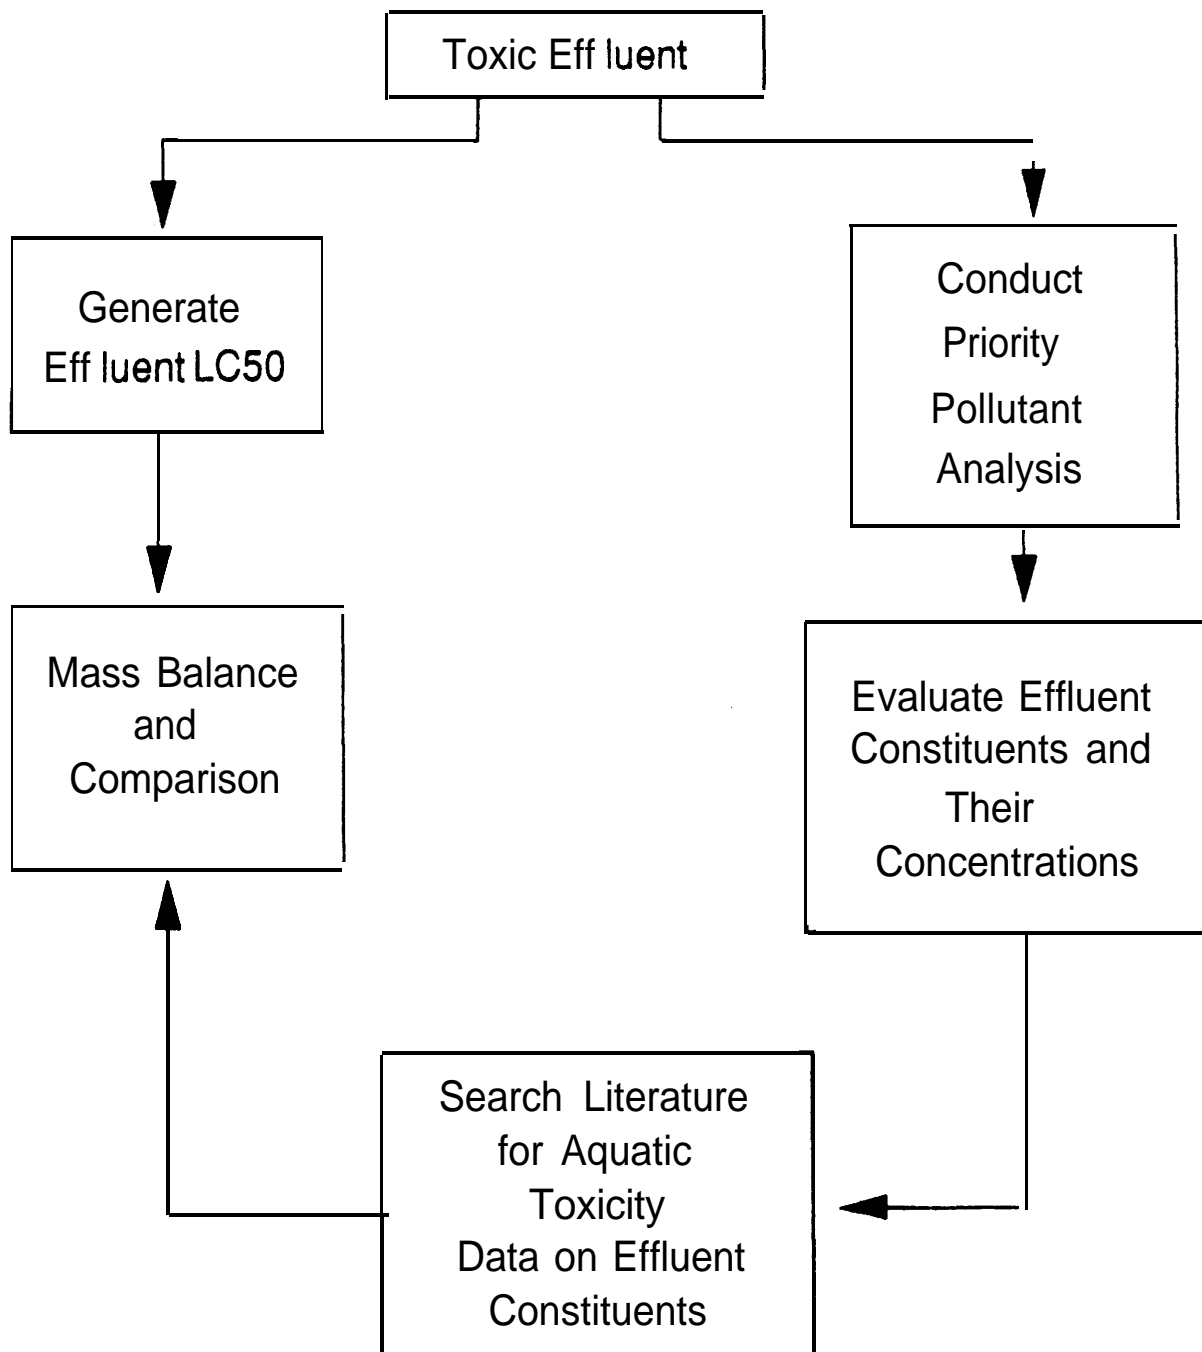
Toxic Eff luent

Generate Eff luent LC50

Conduct Priority Pollutant Analysis

Mass Balance and Comparison

Evaluate Effluent Constituents and Their Concentrations

Search Literature for Aquatic Toxicity Data on Effluent Constituents